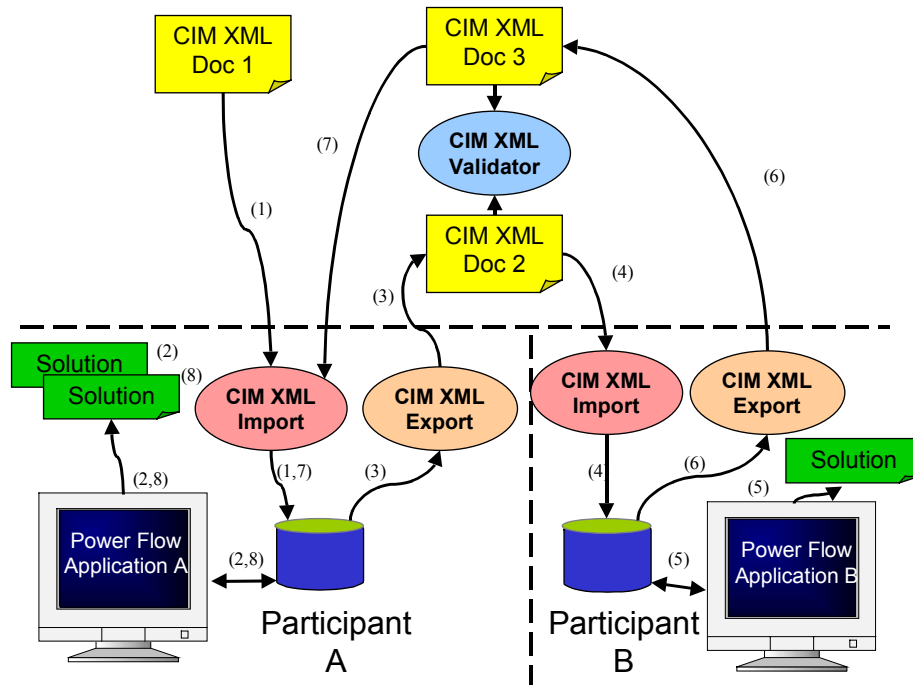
CIM XML Doc 1

CIM XML Doc 3

CIM XML Validator

CIM XML Doc 2

(1)

(7)

(6)

(3)

(4)

Solution (2)

Solution (8)

CIM XML Import

CIM XML Export

CIM XML Import

CIM XML Export

(2,8)

(1,7)

(3)

(4)

(6)

Solution

(5)

Power Flow Application A

(2,8)

(5)

Power Flow Application B

Participant A

Participant B